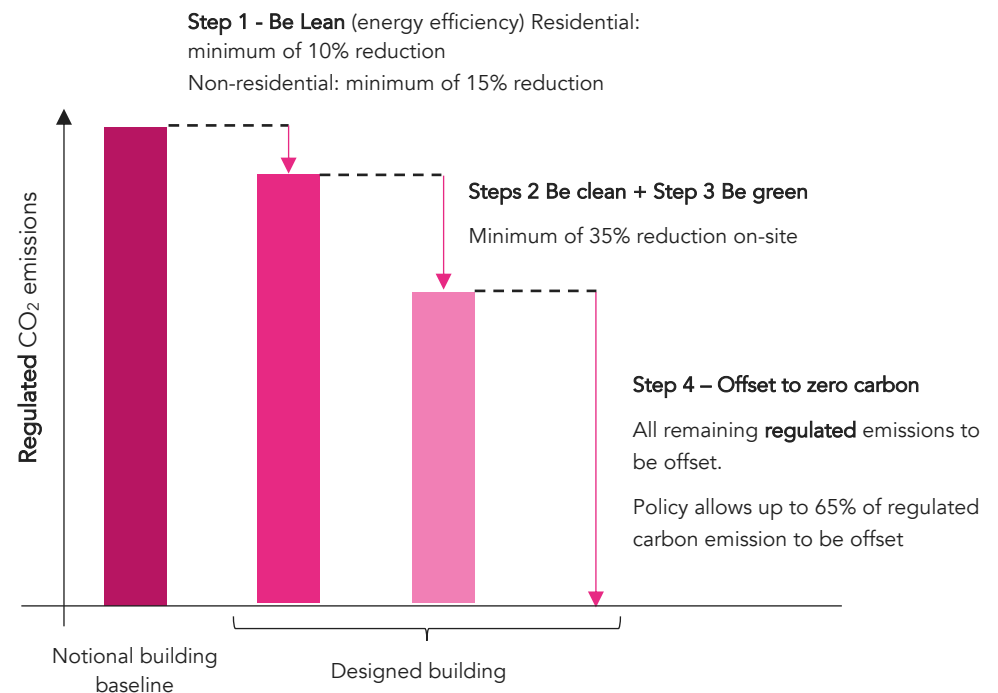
Step 1 - Be Lean (energy efficiency) Residential: minimum of 10% reduction

Non-residential: minimum of 15% reduction

Regulated $CO_2$ emissions

Steps 2 Be clean + Step 3 Be green

Minimum of 35% reduction on-site

Step 4 – Offset to zero carbon

All remaining regulated emissions to be offset.

Policy allows up to 65% of regulated carbon emission to be offset

Notional building baseline

Designed building